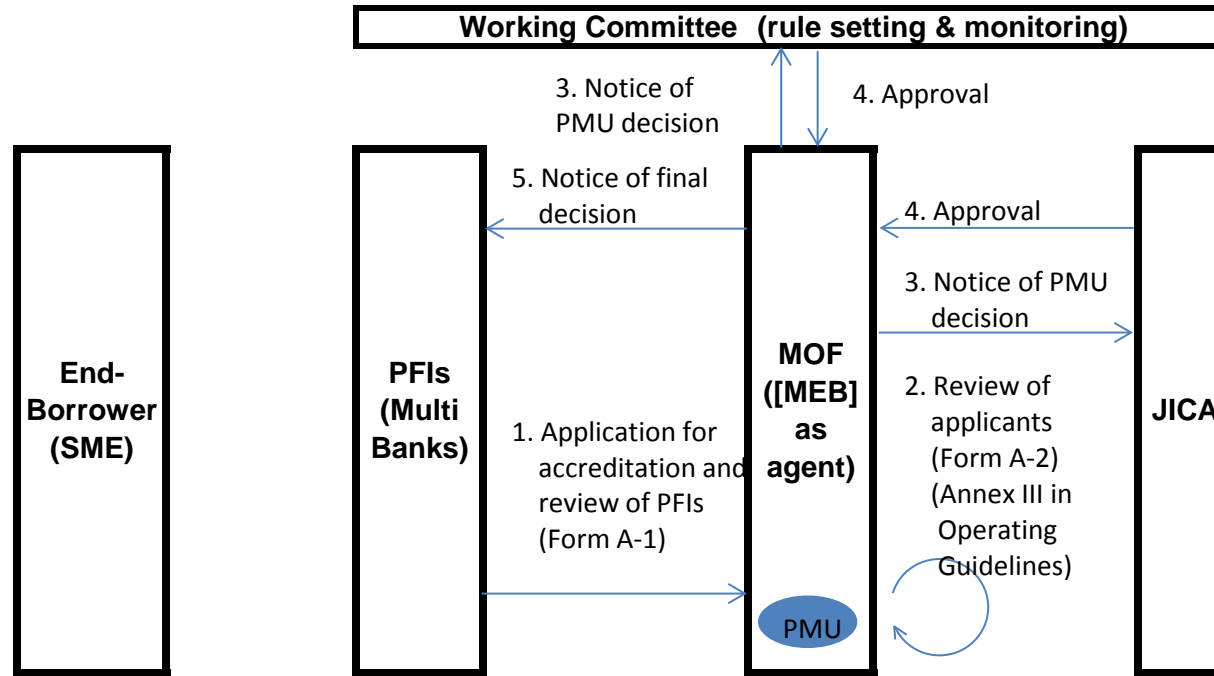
Working Committee (rule setting & monitoring)

3. Notice of PMU decision

4. Approval

End-Borrower (SME)

PFIs (Multi Banks)

5. Notice of final decision

1. Application for accreditation and review of PFIs (Form A-1)

MOF ([MEB] as agent)

PMU

4. Approval

3. Notice of PMU decision

2. Review of applicants (Form A-2) (Annex III in Operating Guidelines)

JICA